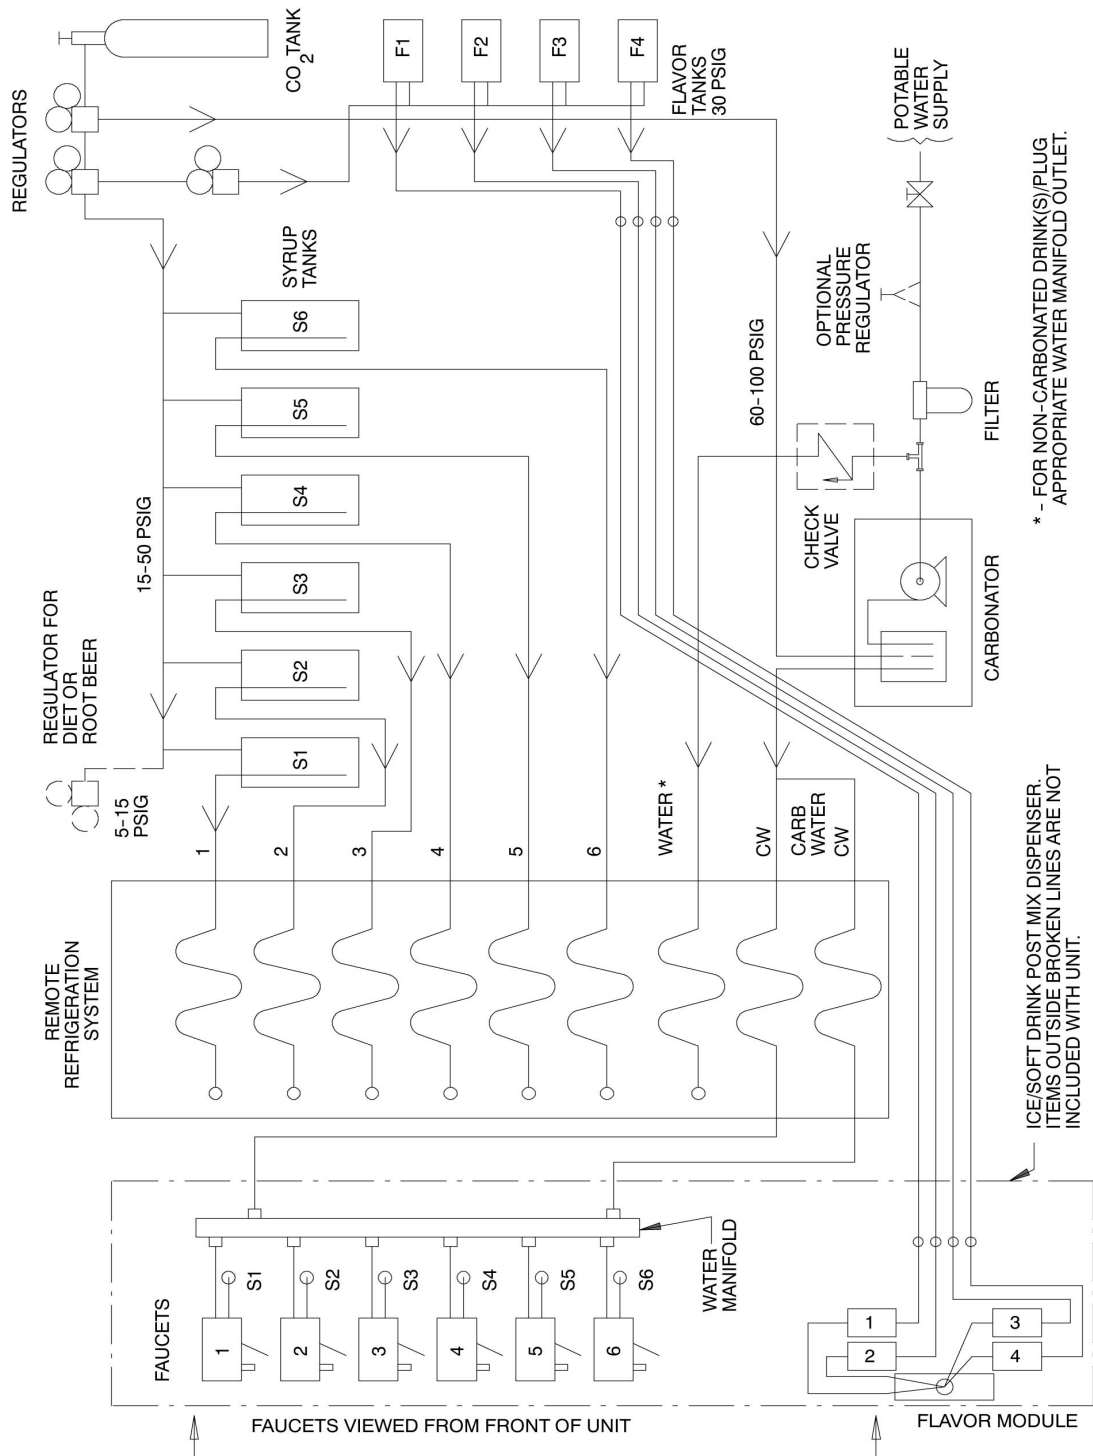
REGULATORS

$CO_2$ TANK

F1

F2

F3

F4

FLAVOR TANKS 30 PSIG

POTABLE WATER SUPPLY

* - FOR NON-CARBONATED DRINK(S)/PLUG APPROPRIATE WATER MANIFOLD OUTLET.

SYRUP TANKS

S6

S5

S4

S3

S2

S1

OPTIONAL PRESSURE REGULATOR

60-100 PSIG

FILTER

CHECK VALVE

15-50 PSIG

REGULATOR FOR DIET OR ROOT BEER

5-15 PSIG

CARBONATOR

1

2

3

4

5

6

WATER *

CW

CARB WATER CW

REMOTE REFRIGERATION SYSTEM

ICE/SOFT DRINK POST MIX DISPENSER. ITEMS OUTSIDE BROKEN LINES ARE NOT INCLUDED WITH UNIT.

WATER MANIFOLD

FAUCETS

S1

S2

S3

S4

S5

S6

1

2

3

4

5

6

1

2

3

4

FAUCETS VIEWED FROM FRONT OF UNIT

FLAVOR MODULE